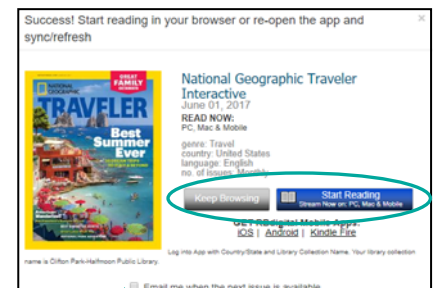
Success! Start reading in your browser or re-open the app and sync/refresh

×

NATIONAL GEOGRAPHIC
TRAVELER
GREAT FAMILY
Best Summer Ever

National Geographic Traveler Interactive
June 01, 2017
READ NOW:
PC, Mac & Mobile

genre: Travel
country: United States
language: English
no. of issues: Monthly

Keep Browsing

Start Reading
Stream Now on: PC, Mac & Mobile

GET RBdigital Mobile Apps:
iOS | Android | Kindle Fire

Log into App with Country/State and Library Collection Name. Your library collection name is Clifton Park-Halfmoon Public Library.

Email me when the next issue is available